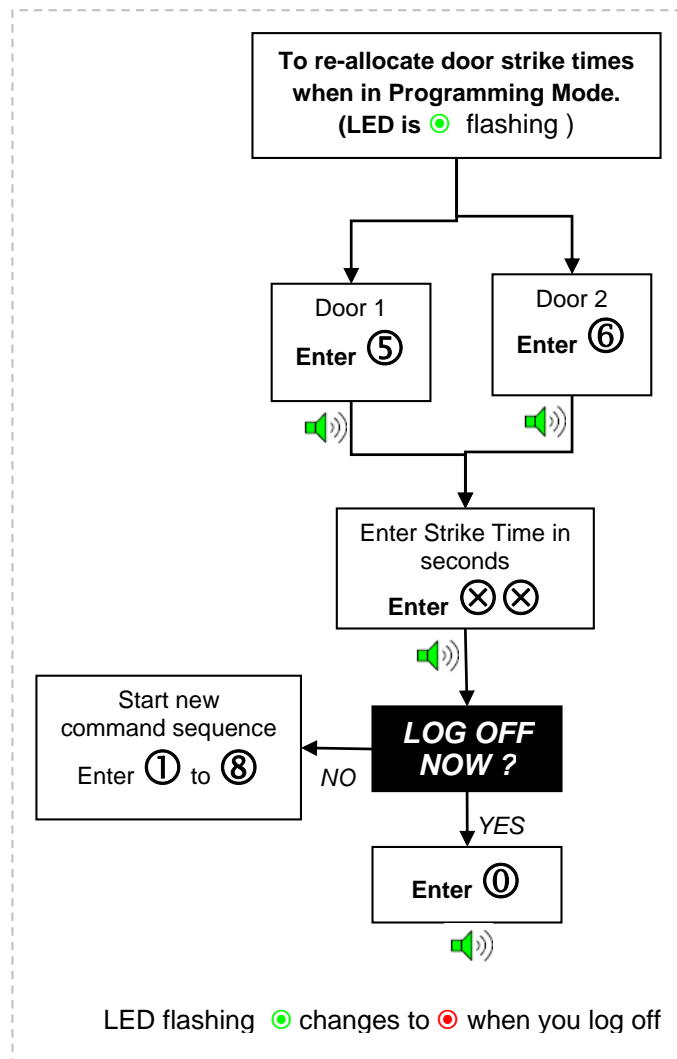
To re-allocate door strike times when in Programming Mode.
(LED is ⊙ flashing )

Door 1
Enter ⑤

Door 2
Enter ⑥

Enter Strike Time in seconds
Enter ⊗⊗

Start new command sequence
Enter ① to ⑧

NO

LOG OFF NOW ?

YES

Enter ⓪

LED flashing ⊙ changes to ⊙ when you log off